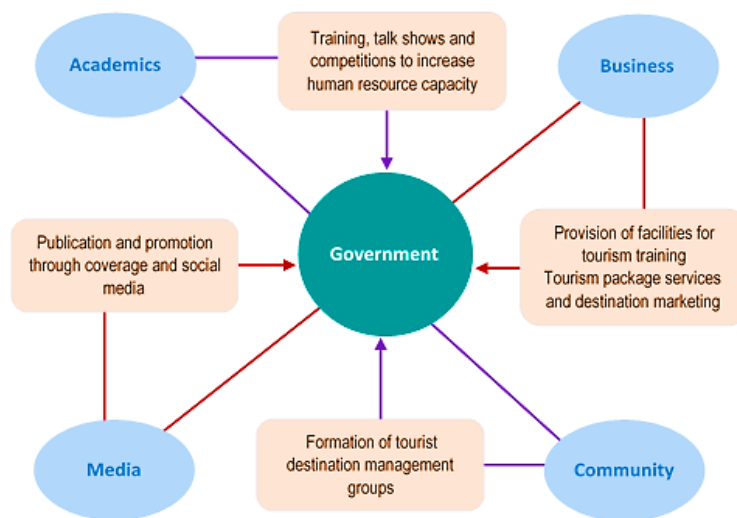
Academics

Training, talk shows and competitions to increase human resource capacity

Business

Publication and promotion through coverage and social media

Government

Provision of facilities for tourism training
Tourism package services and destination marketing

Media

Formation of tourist destination management groups

Community